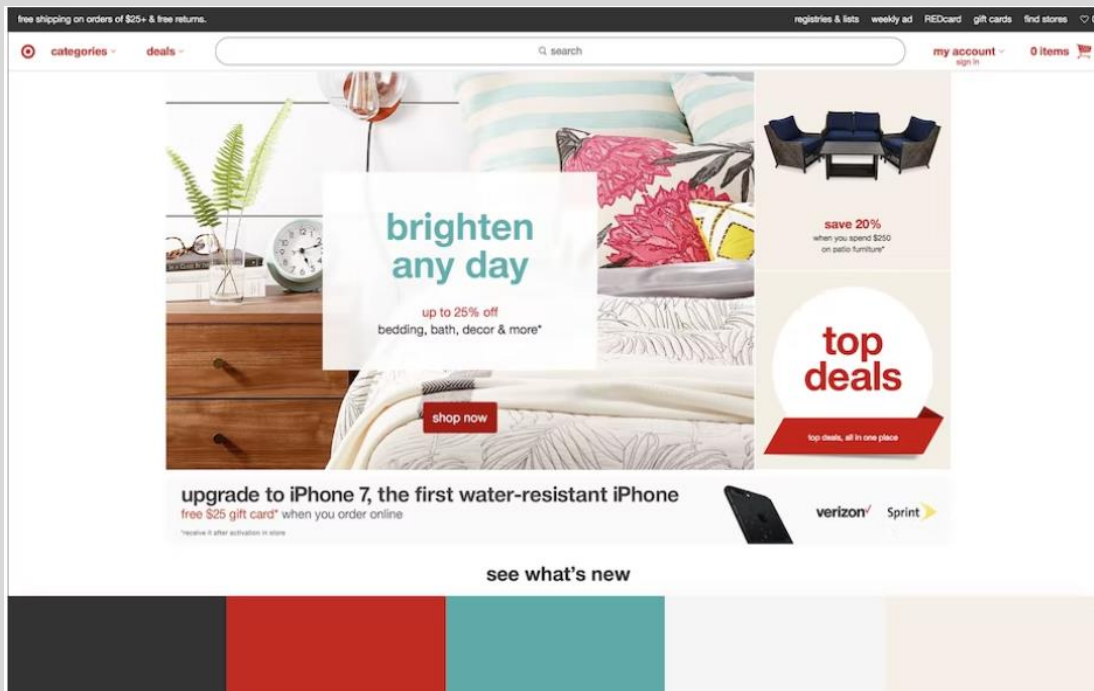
free shipping on orders of $25+ & free returns.

registries & lists weekly ad REDcard gift cards find stores

categories deals search my account sign in 0 items

brighten any day

up to 25% off bedding, bath, decor & more*

shop now

save 20% when you spend $250 on patio furniture*

top deals

top deals, all in one place

upgrade to iPhone 7, the first water-resistant iPhone

free $25 gift card* when you order online

*receive it after activation in store

verizon Sprint

see what's new